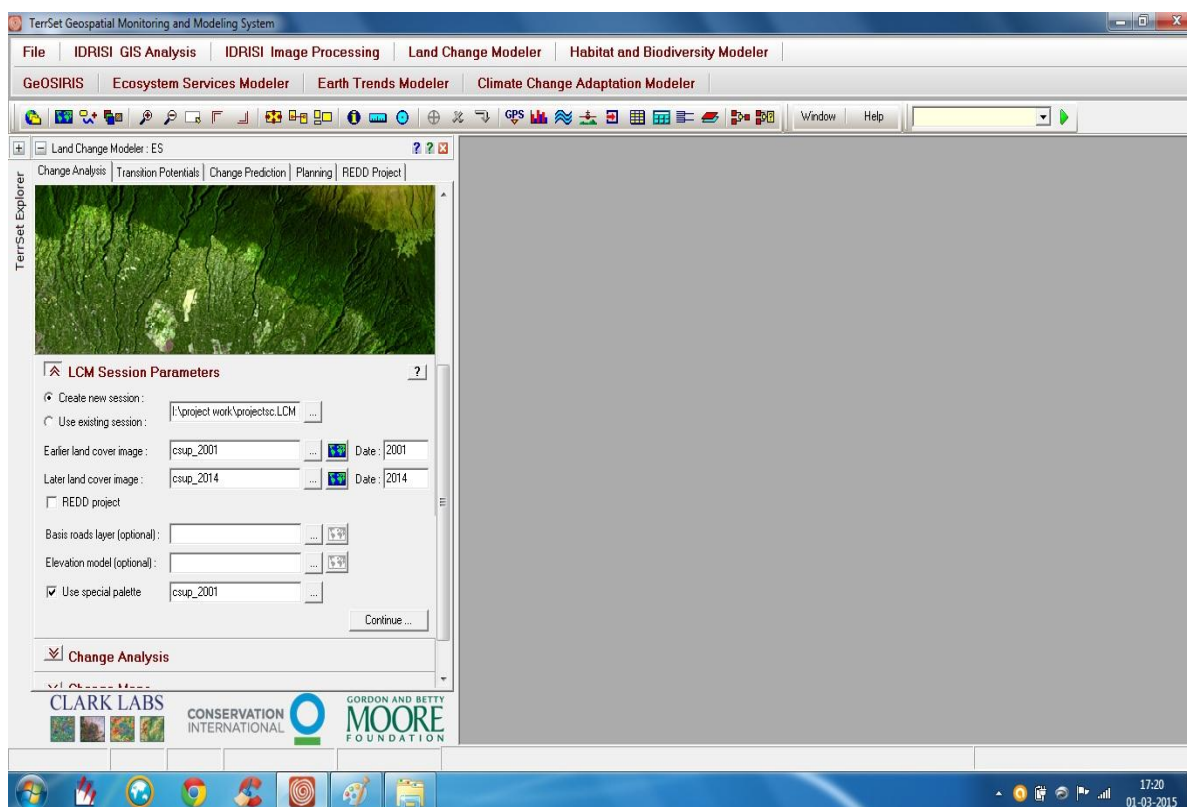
TerrSet Geospatial Monitoring and Modeling System

File | IDRISI GIS Analysis | IDRISI Image Processing | Land Change Modeler | Habitat and Biodiversity Modeler

GeOSIRIS | Ecosystem Services Modeler | Earth Trends Modeler | Climate Change Adaptation Modeler

GPS

Window | Help

TerrSet Explorer

Land Change Modeler : ES

Change Analysis | Transition Potentials | Change Prediction | Planning | REDD Project

LCM Session Parameters

?

Create new session :

Use existing session :

I:\project work\projectsc.LCM

...

Earlier land cover image : csup_2001 ... Date : 2001

Later land cover image : csup_2014 ... Date : 2014

REDD project

Basis roads layer (optional) : ...

Elevation model (optional) : ...

Use special palette csup_2001 ...

Continue ...

Change Analysis

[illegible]

CLARK LABS

CONSERVATION INTERNATIONAL

GORDON AND BETTY MOORE FOUNDATION

17:20
01-03-2015